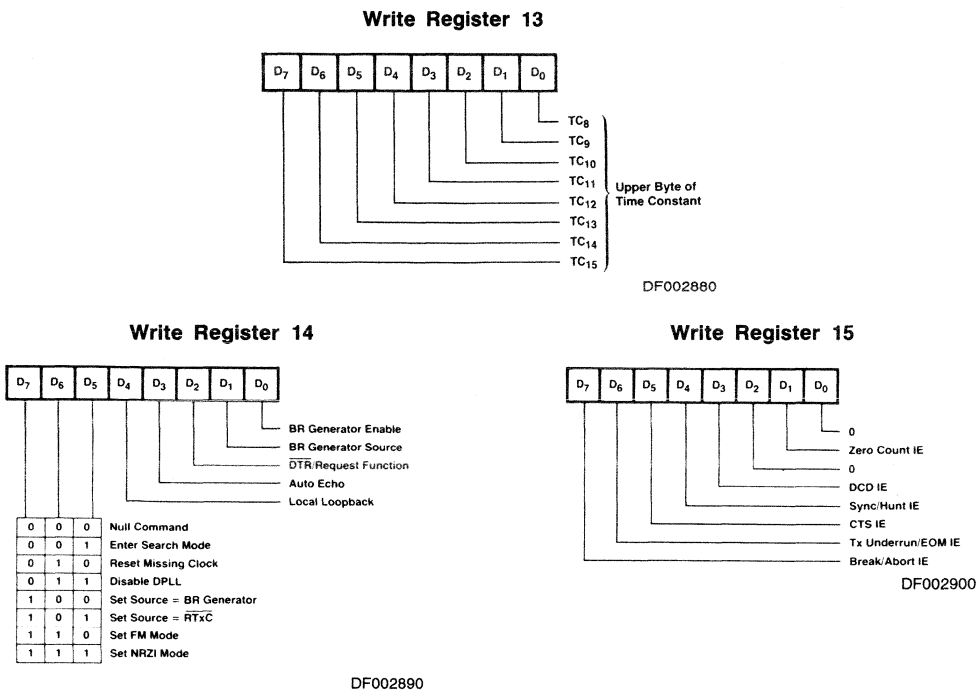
Write Register 13

| $D_7$ | $D_6$ | $D_5$ | $D_4$ | $D_3$ | $D_2$ | $D_1$ | $D_0$ |
|---|---|---|---|---|---|---|---|

$TC_8$
$TC_9$
$TC_{10}$
$TC_{11}$
$TC_{12}$
$TC_{13}$
$TC_{14}$
$TC_{15}$
Upper Byte of Time Constant

DF002880

Write Register 14

| $D_7$ | $D_6$ | $D_5$ | $D_4$ | $D_3$ | $D_2$ | $D_1$ | $D_0$ |
|---|---|---|---|---|---|---|---|

BR Generator Enable
BR Generator Source
$\overline{DTR}$/Request Function
Auto Echo
Local Loopback

| | | | |
|---|---|---|---|
| 0 | 0 | 0 | Null Command |
| 0 | 0 | 1 | Enter Search Mode |
| 0 | 1 | 0 | Reset Missing Clock |
| 0 | 1 | 1 | Disable DPLL |
| 1 | 0 | 0 | Set Source = BR Generator |
| 1 | 0 | 1 | Set Source = $\overline{RTxC}$ |
| 1 | 1 | 0 | Set FM Mode |
| 1 | 1 | 1 | Set NRZI Mode |

DF002890

Write Register 15

| $D_7$ | $D_6$ | $D_5$ | $D_4$ | $D_3$ | $D_2$ | $D_1$ | $D_0$ |
|---|---|---|---|---|---|---|---|

0
Zero Count IE
0
DCD IE
Sync/Hunt IE
CTS IE
Tx Underrun/EOM IE
Break/Abort IE

DF002900